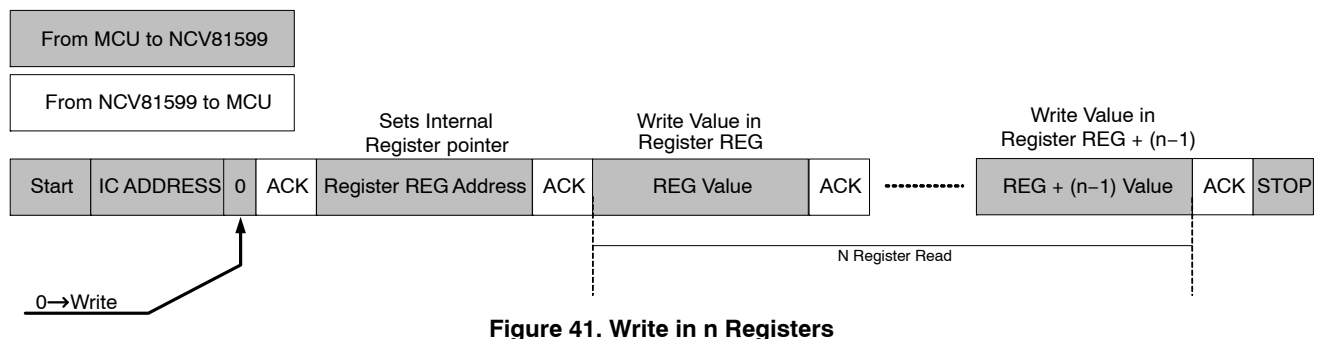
From MCU to NCV81599

From NCV81599 to MCU

Sets Internal Register pointer

Write Value in Register REG

Write Value in Register REG + (n−1)

| Start | IC ADDRESS | 0 | ACK | Register REG Address | ACK | REG Value | ACK | ··········· | REG + (n−1) Value | ACK | STOP |
|---|---|---|---|---|---|---|---|---|---|---|---|

N Register Read

0→Write

**Figure 41. Write in n Registers**